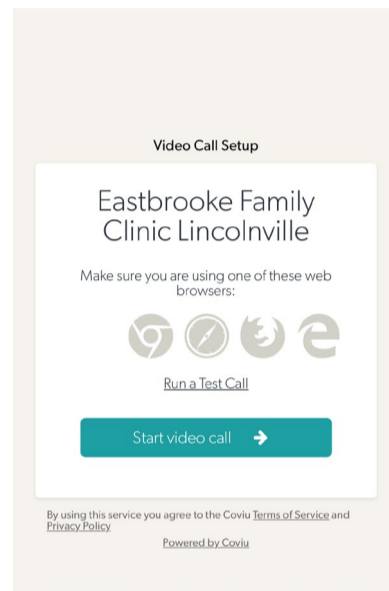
Video Call Setup

Eastbrooke Family Clinic Lincolnville

Make sure you are using one of these web browsers:

Run a Test Call

Start video call

By using this service you agree to the Coviu Terms of Service and Privacy Policy

Powered by Coviu